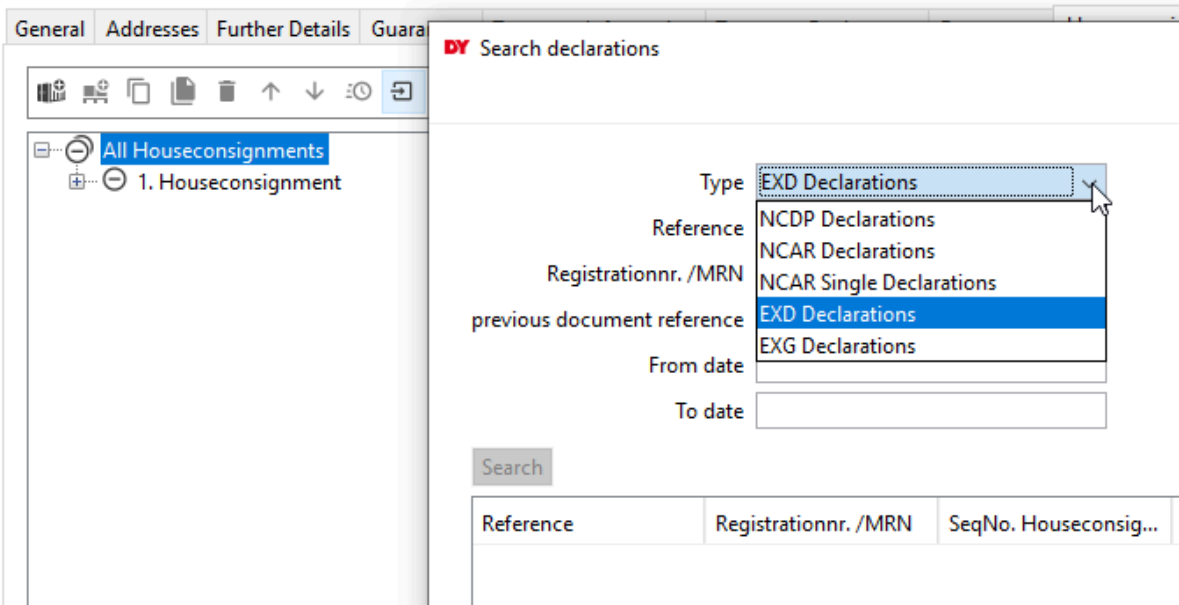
General | Addresses | Further Details | Guara

All Houseconsignments
1. Houseconsignment

DY Search declarations

Type EXD Declarations
NCDP Declarations
NCAR Declarations
NCAR Single Declarations
EXD Declarations
EXG Declarations

Reference
Registrationnr. /MRN
previous document reference
From date
To date

Search

| Reference | Registrationnr. /MRN | SeqNo. Houseconsig... |
|---|---|---|